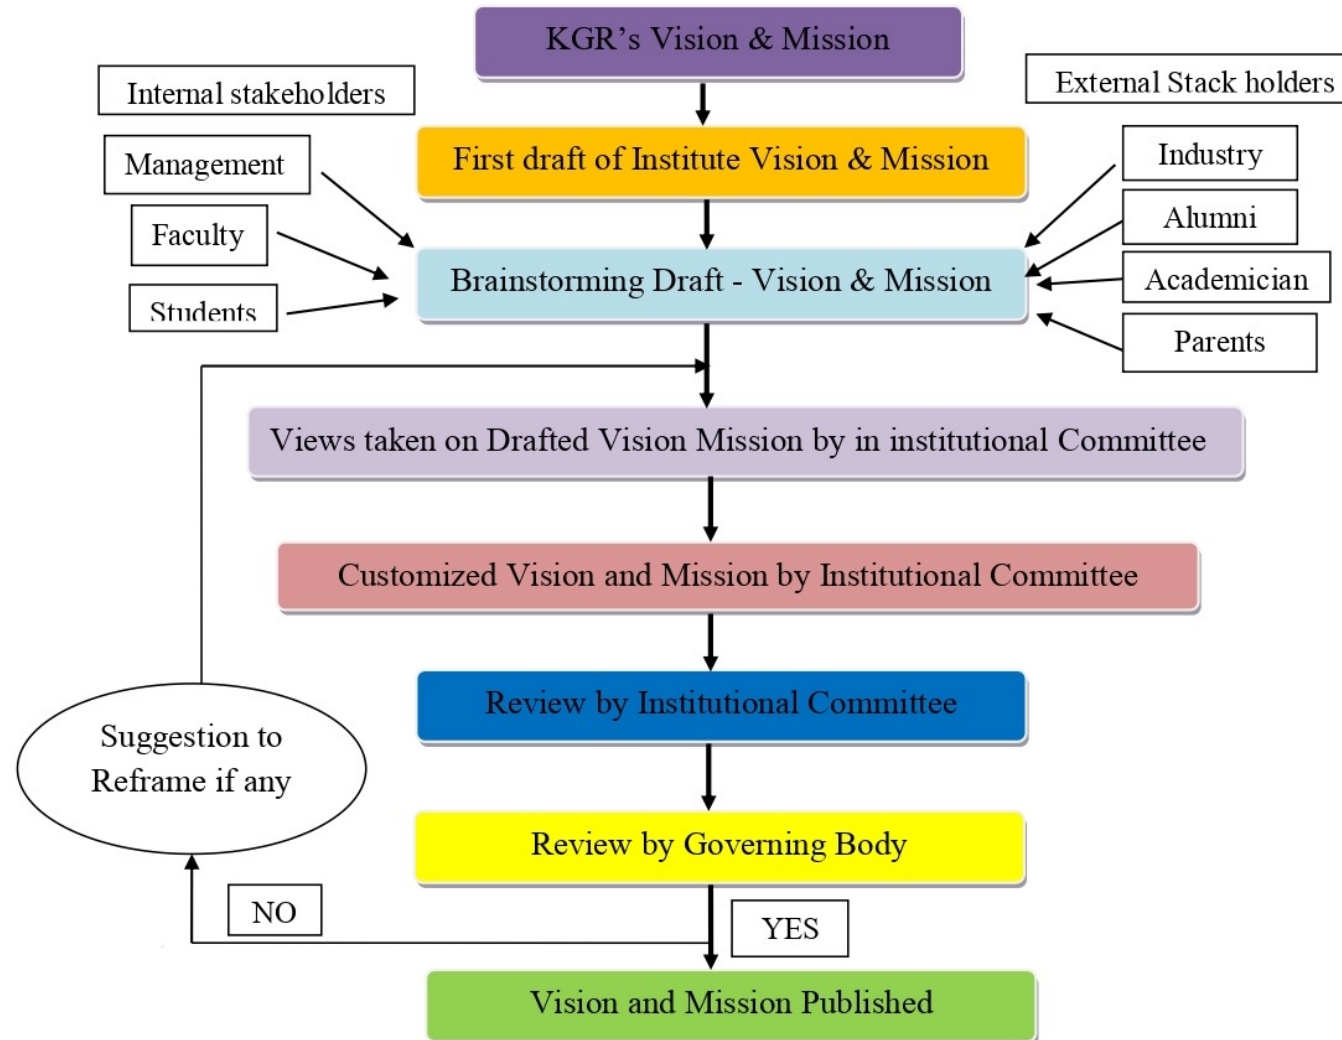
KGR's Vision & Mission

Internal stakeholders

External Stack holders

First draft of Institute Vision & Mission

Management

Faculty

Students

Industry

Alumni

Academician

Parents

Brainstorming Draft - Vision & Mission

Views taken on Drafted Vision Mission by in institutional Committee

Customized Vision and Mission by Institutional Committee

Review by Institutional Committee

Suggestion to Reframe if any

Review by Governing Body

NO

YES

Vision and Mission Published